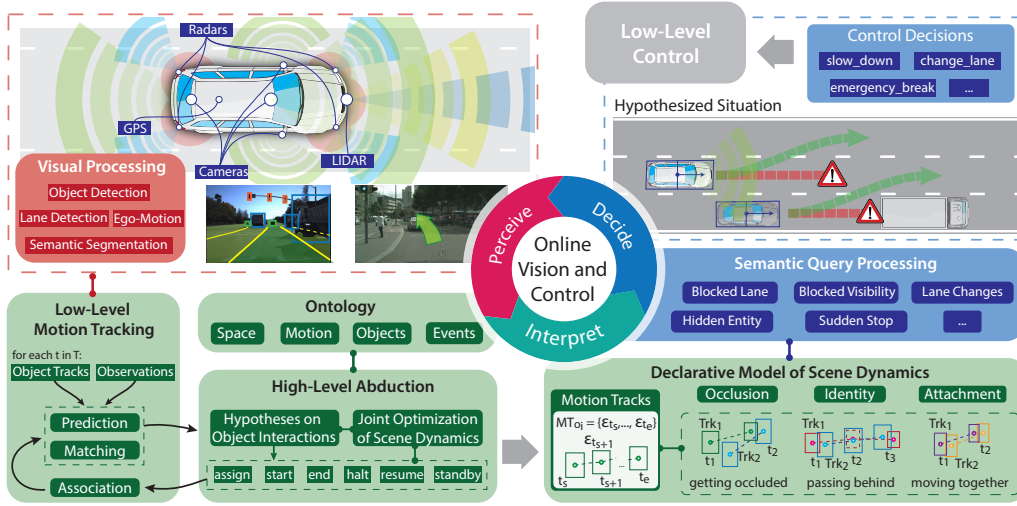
Radars

GPS

Cameras

LIDAR

Visual Processing

Object Detection

Lane Detection

Ego-Motion

Semantic Segmentation

Low-Level Control

Control Decisions

slow_down

change_lane

emergency_break

...

Hypothesized Situation

Perceive

Decide

Interpret

Online Vision and Control

Semantic Query Processing

Blocked Lane

Blocked Visibility

Lane Changes

Hidden Entity

Sudden Stop

...

Low-Level Motion Tracking

for each t in T:

Object Tracks

Observations

Prediction

Matching

Association

Ontology

Space

Motion

Objects

Events

High-Level Abduction

Hypotheses on Object Interactions

Joint Optimization of Scene Dynamics

assign

start

end

halt

resume

standby

Declarative Model of Scene Dynamics

Motion Tracks

$MT_{o_j} = (\varepsilon_{t_s}, ..., \varepsilon_{t_e})$

$\varepsilon_{t_{s+1}}$

$t_s$

$t_{s+1}$

...

$t_e$

Occlusion

Identity

Attachment

$Trk_1$

$t_1$

$Trk_2$

$t_2$

getting occluded

$Trk_1$

$t_1$

$Trk_2$

$t_2$

$t_3$

passing behind

$Trk_1$

$t_1$

$Trk_2$

$t_2$

moving together